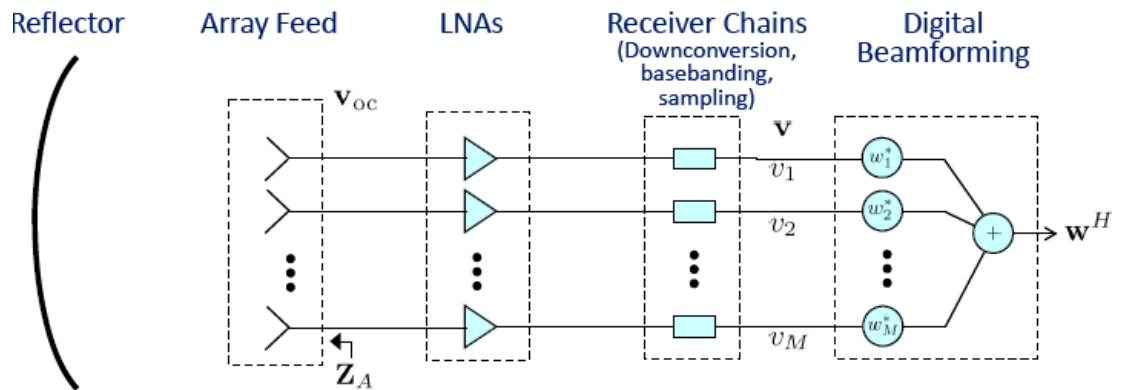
Reflector

Array Feed

LNAs

Receiver Chains (Downconversion, basebanding, sampling)

Digital Beamforming

$\mathbf{v}_{\text{oc}}$

$\mathbf{v}$

$v_1$

$v_2$

$v_M$

$w_1^*$

$w_2^*$

$w_M^*$

$+$

$\mathbf{w}^H$

$\mathbf{Z}_A$